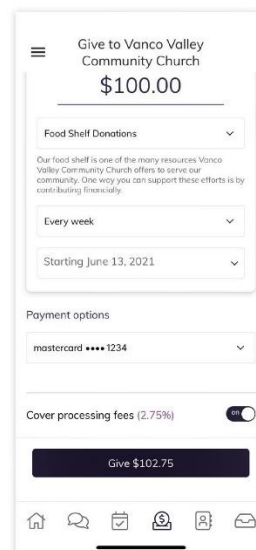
Give to Vanco Valley Community Church

$100.00

Food Shelf Donations

Our food shelf is one of the many resources Vanco Valley Community Church offers to serve our community. One way you can support these efforts is by contributing financially.

Every week

Starting June 13, 2021

Payment options

mastercard •••• 1234

Cover processing fees (2.75%)

on

Give $102.75